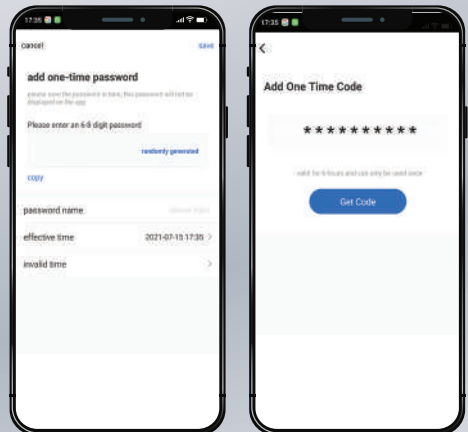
17:35

cancel

save

add one-time password

please save the password in time, this password will not be displayed on the app

Please enter an 6-9 digit password

randomly generated

copy

password name

effective time

2021-07-15 17:35 >

invalid time

>

17:35

<

Add One Time Code

**********

valid for 6 hours and can only be used once

Get Code